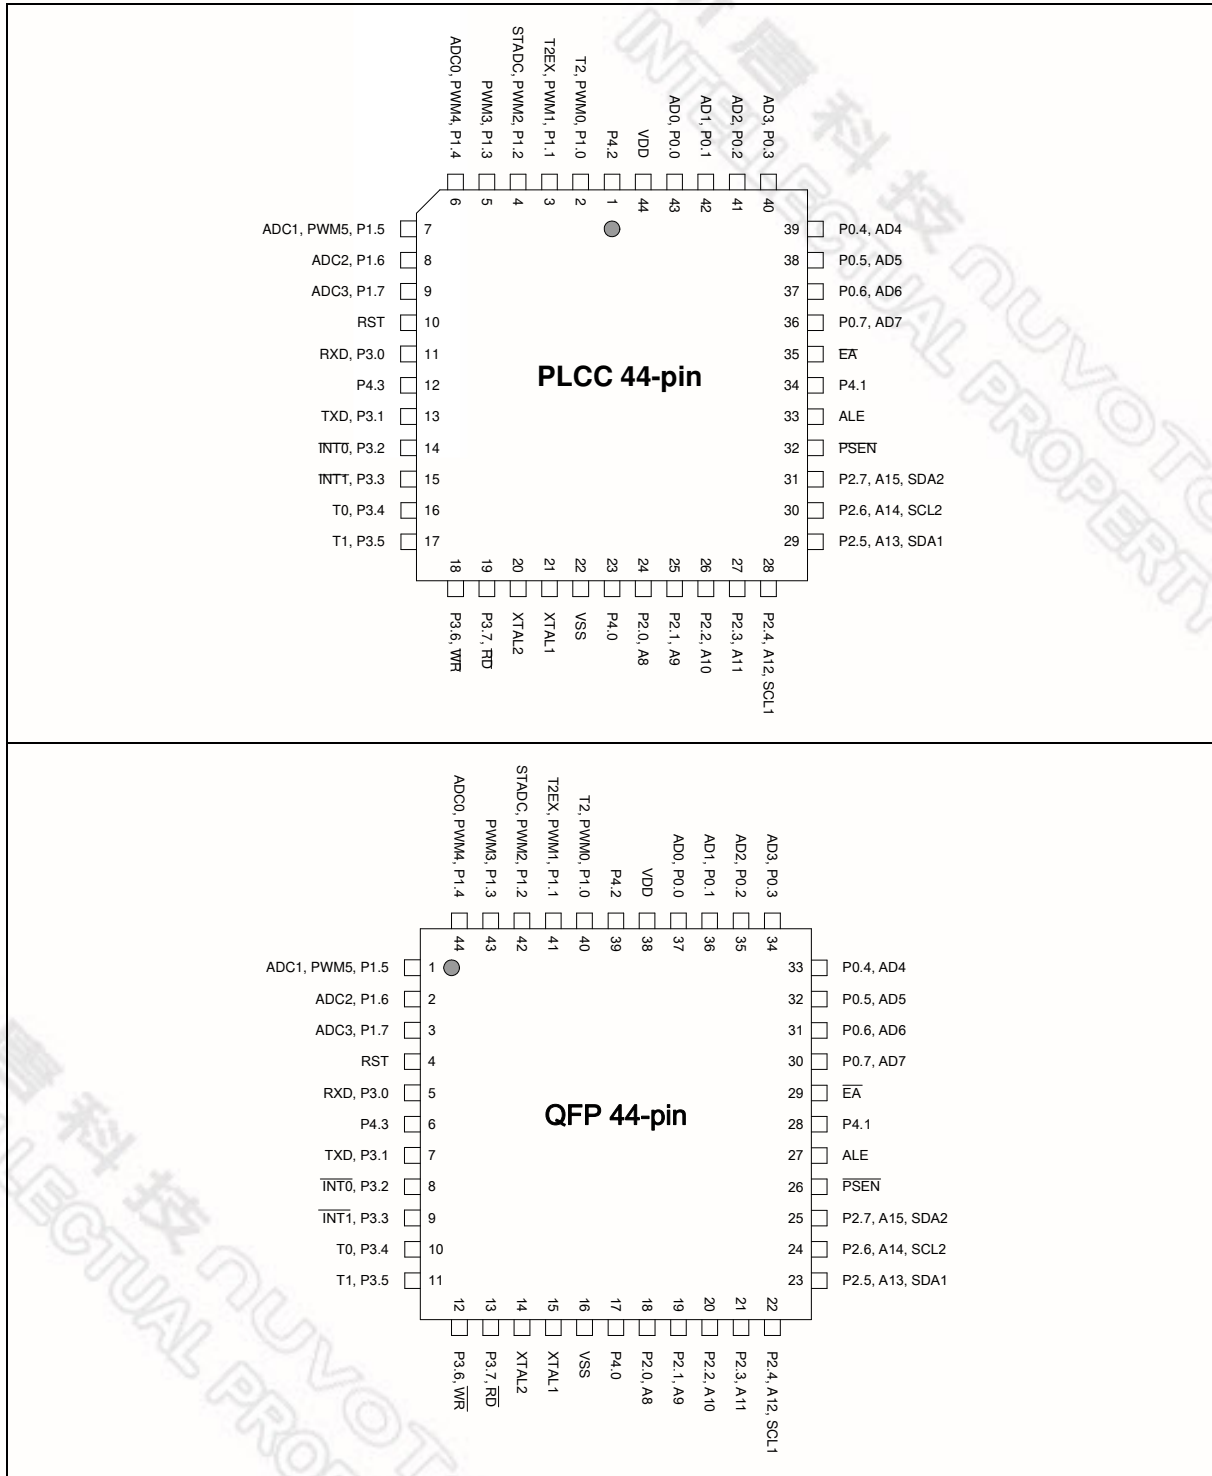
ADC0, PWM4, P1.4
PWM3, P1.3
STADC, PWM2, P1.2
T2EX, PWM1, P1.1
T2, PWM0, P1.0
P4.2
VDD
AD0, P0.0
AD1, P0.1
AD2, P0.2
AD3, P0.3

6 5 4 3 2 1 44 43 42 41 40

ADC1, PWM5, P1.5 7
ADC2, P1.6 8
ADC3, P1.7 9
RST 10
RXD, P3.0 11
P4.3 12
TXD, P3.1 13
$\overline{INT0}$, P3.2 14
$\overline{INT1}$, P3.3 15
T0, P3.4 16
T1, P3.5 17

PLCC 44-pin

39 P0.4, AD4
38 P0.5, AD5
37 P0.6, AD6
36 P0.7, AD7
35 $\overline{EA}$
34 P4.1
33 ALE
32 $\overline{PSEN}$
31 P2.7, A15, SDA2
30 P2.6, A14, SCL2
29 P2.5, A13, SDA1

18 19 20 21 22 23 24 25 26 27 28

P3.6, $\overline{WR}$
P3.7, $\overline{RD}$
XTAL2
XTAL1
VSS
P4.0
P2.0, A8
P2.1, A9
P2.2, A10
P2.3, A11
P2.4, A12, SCL1

ADC0, PWM4, P1.4
PWM3, P1.3
STADC, PWM2, P1.2
T2EX, PWM1, P1.1
T2, PWM0, P1.0
P4.2
VDD
AD0, P0.0
AD1, P0.1
AD2, P0.2
AD3, P0.3

44 43 42 41 40 39 38 37 36 35 34

ADC1, PWM5, P1.5 1
ADC2, P1.6 2
ADC3, P1.7 3
RST 4
RXD, P3.0 5
P4.3 6
TXD, P3.1 7
$\overline{INT0}$, P3.2 8
$\overline{INT1}$, P3.3 9
T0, P3.4 10
T1, P3.5 11

QFP 44-pin

33 P0.4, AD4
32 P0.5, AD5
31 P0.6, AD6
30 P0.7, AD7
29 $\overline{EA}$
28 P4.1
27 ALE
26 $\overline{PSEN}$
25 P2.7, A15, SDA2
24 P2.6, A14, SCL2
23 P2.5, A13, SDA1

12 13 14 15 16 17 18 19 20 21 22

P3.6, $\overline{WR}$
P3.7, $\overline{RD}$
XTAL2
XTAL1
VSS
P4.0
P2.0, A8
P2.1, A9
P2.2, A10
P2.3, A11
P2.4, A12, SCL1